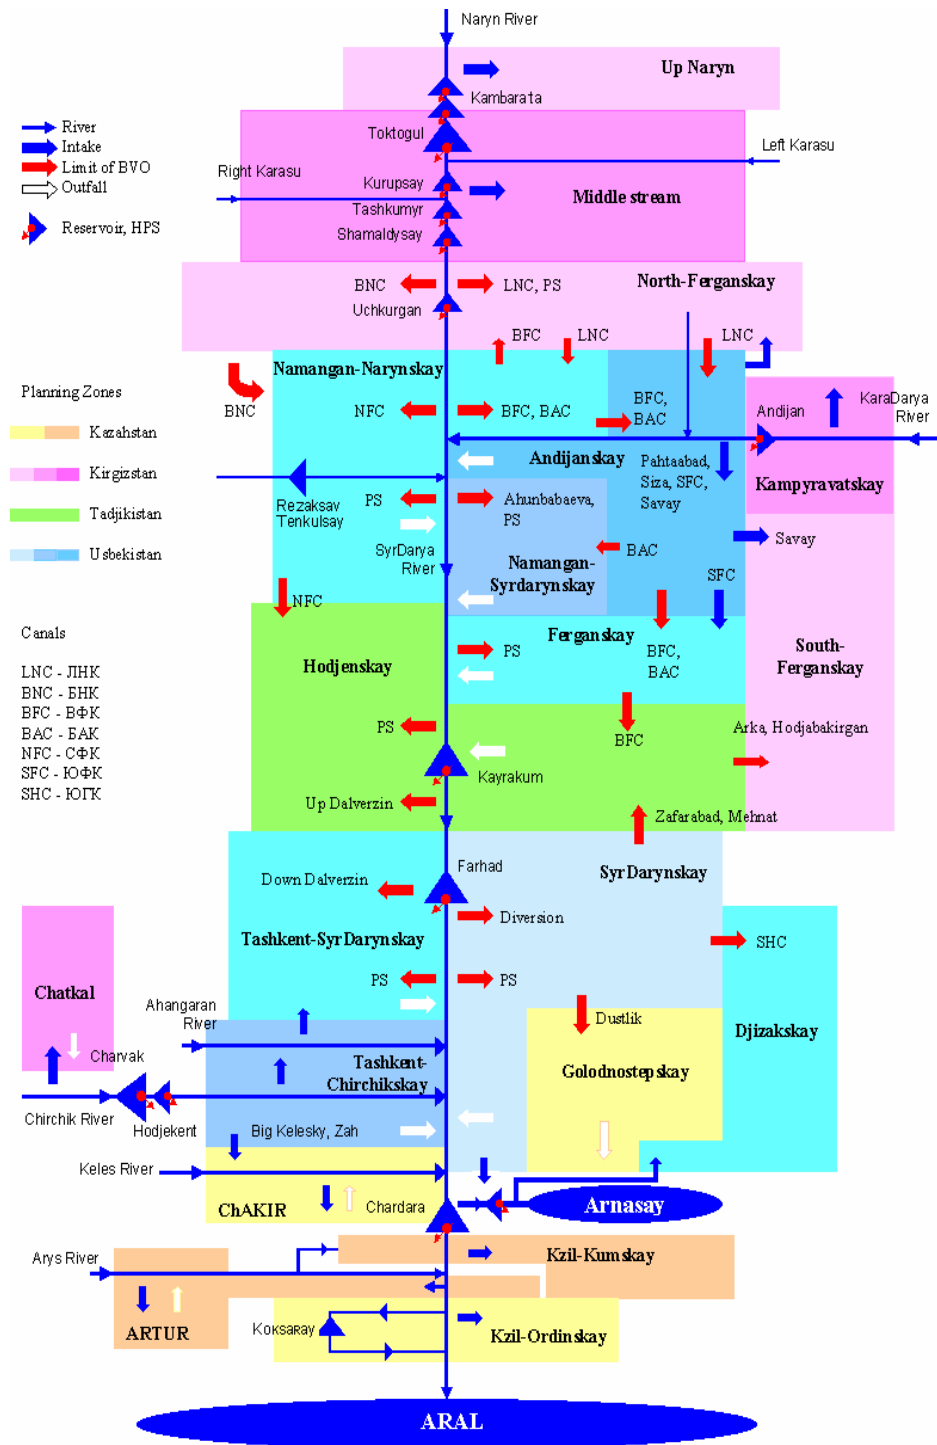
Naryn River

Up Naryn

Kambarata

River
Intake
Limit of BVO
Outfall

Reservoir, HPS

Toktogul

Left Karasu

Right Karasu

Kurupsay

Middle stream

Tashkumyr

Shamaldysay

BNC

LNC, PS

North-Ferganskay

Uchkurgan

BFC

LNC

LNC

Planning Zones

Namangan-Narynskay

BNC

NFC

BFC, BAC

BFC, BAC

Andijan

KaraDarya River

Kazahstan

Andijanskay

Pahtaabad, Siza, SFC, Savay

Kirgizstan

Kampyravatskay

Rezaksav Tenkulsay

PS

Ahunbabaeva, PS

Tadjikistan

Savay

Usbekistan

SyrDarya River

Namangan-Syrdarynskay

BAC

SFC

Canals

NFC

Ferganskay

LNC - ЛНК
BNC - БНК
BFC - БФК
BAC - БАК
NFC - СФК
SFC - ЮФК
SHC - ЮГК

Hodjenskay

PS

BFC, BAC

South-Ferganskay

PS

BFC

Arka, Hodjabakirgan

Kayrakum

Up Dalverzin

Zafarabad, Mehnat

Farhad

SyrDarynskay

Down Dalverzin

Diversion

Tashkent-SyrDarynskay

SHC

Chatkal

PS

PS

Ahangaran River

Dustlik

Djizakskay

Charvak

Tashkent-Chirchikskay

Golodnostepskay

Chirchik River

Hodjekent

Big Kelesky, Zah

Keles River

ChAKIR

Chardara

Arnasay

Arys River

Kzil-Kumskay

ARTUR

Koksaray

Kzil-Ordinskay

ARAL